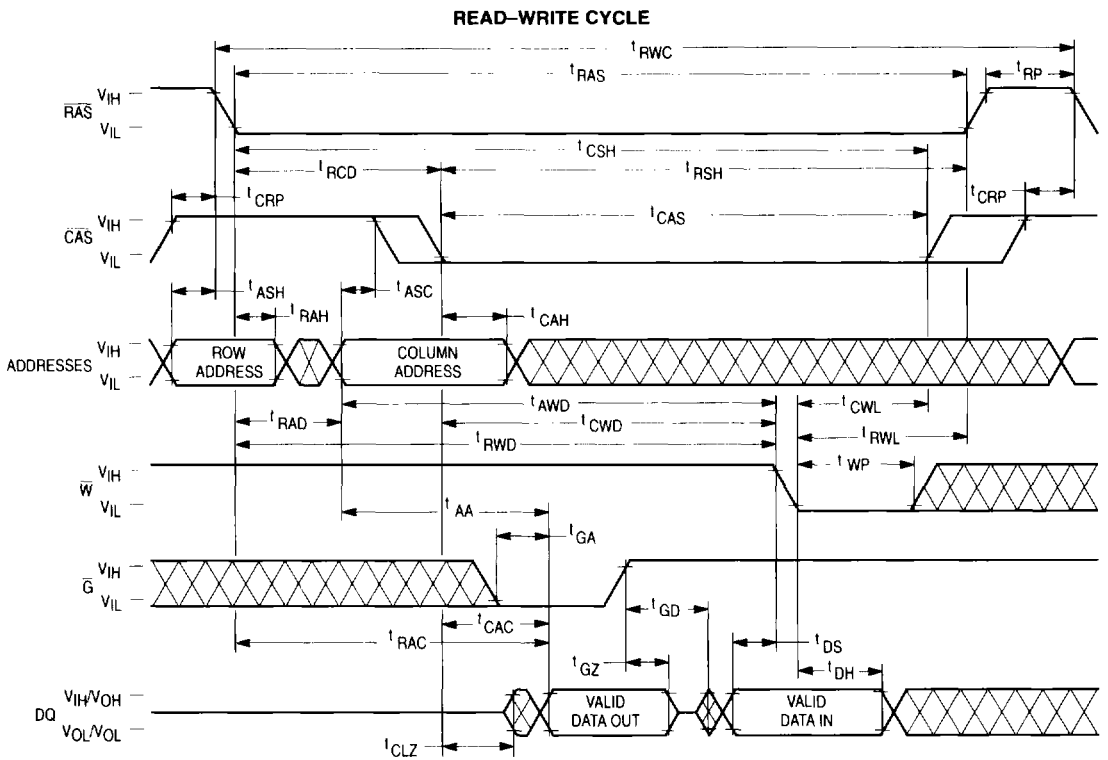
READ–WRITE CYCLE

$t_{RWC}$
$t_{RAS}$
$t_{RP}$

$\overline{RAS}$ $V_{IH}$ $V_{IL}$

$t_{CSH}$
$t_{RCD}$
$t_{RSH}$
$t_{CRP}$
$t_{CRP}$
$t_{CAS}$

$\overline{CAS}$ $V_{IH}$ $V_{IL}$

$t_{ASH}$
$t_{RAH}$
$t_{ASC}$
$t_{CAH}$

ADDRESSES $V_{IH}$ $V_{IL}$

ROW ADDRESS

COLUMN ADDRESS

$t_{AWD}$
$t_{CWL}$
$t_{RAD}$
$t_{CWD}$
$t_{RWD}$
$t_{RWL}$
$t_{WP}$

$\overline{W}$ $V_{IH}$ $V_{IL}$

$t_{AA}$
$t_{GA}$

$\overline{G}$ $V_{IH}$ $V_{IL}$

$t_{GD}$
$t_{CAC}$
$t_{DS}$
$t_{RAC}$
$t_{GZ}$
$t_{DH}$

DQ $V_{IH}/V_{OH}$ $V_{OL}/V_{OL}$

VALID DATA OUT

VALID DATA IN

$t_{CLZ}$